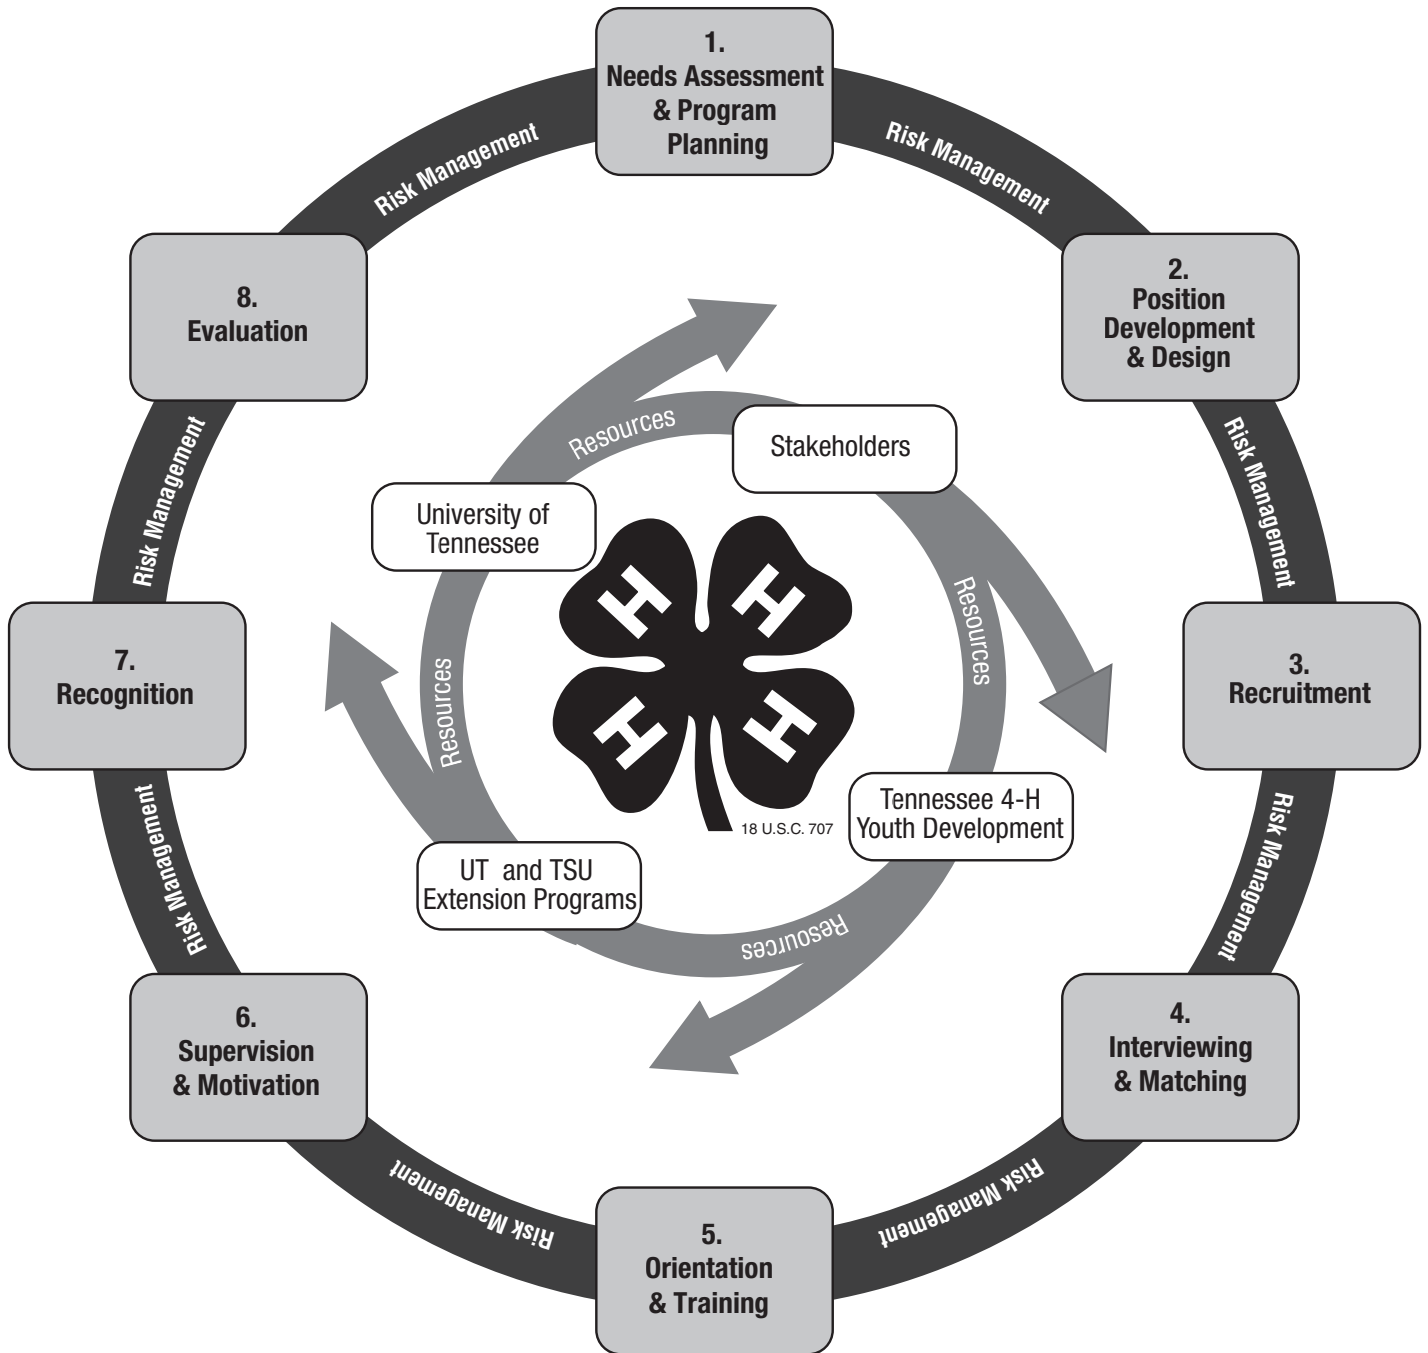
1.
Needs Assessment & Program Planning

Risk Management

2.
Position Development & Design

Risk Management

3.
Recruitment

Risk Management

4.
Interviewing & Matching

Risk Management

5.
Orientation & Training

Risk Management

6.
Supervision & Motivation

Risk Management

7.
Recognition

Risk Management

8.
Evaluation

Risk Management

Resources

Stakeholders

Resources

Tennessee 4-H Youth Development

Resources

UT and TSU Extension Programs

Resources

University of Tennessee

H H H H

18 U.S.C. 707